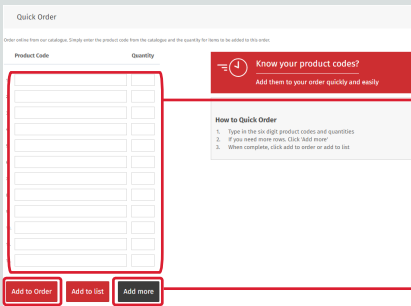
Quick Order

Order online from our catalogue. Simply enter the product code from the catalogue and the quantity for items to be added to this order.

Product Code

Quantity

Know your product codes?

Add them to your order quickly and easily

How to Quick Order

1. Type in the six digit product codes and quantities
2. If you need more rows, Click 'Add more'
3. When complete, click add to order or add to list

Add to Order

Add to list

Add more